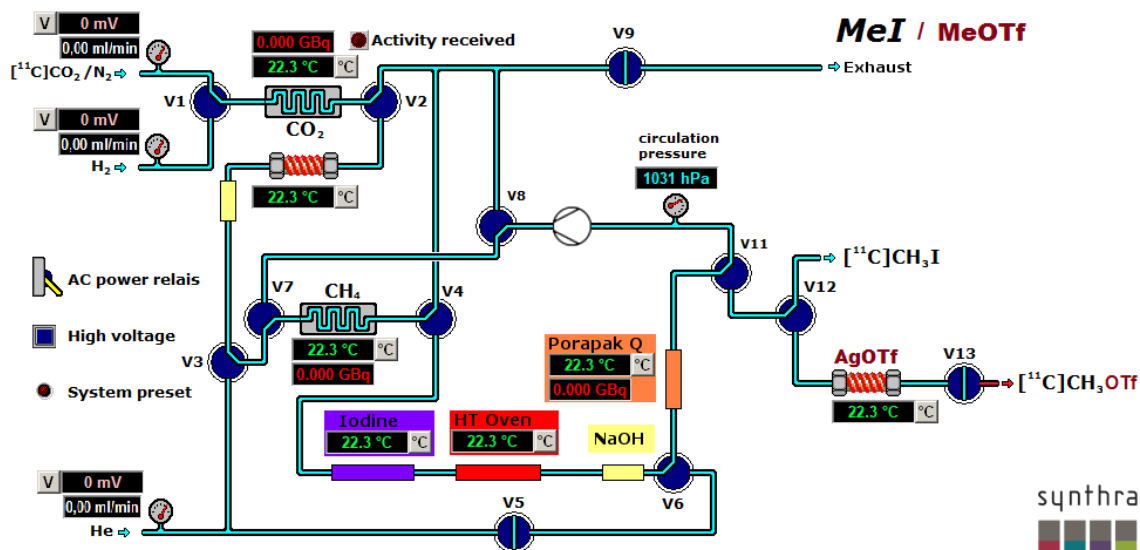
V 0 mV
0,00 ml/min
$[^{11}C]CO_2/N_2$
V1
V 0 mV
0,00 ml/min
$H_2$
0.000 GBq
22.3 °C °C
$CO_2$
22.3 °C °C
Activity received
V2
V9
MeI / MeOTf
Exhaust
circulation pressure
1031 hPa
V8
V11
$[^{11}C]CH_3I$
V12
AC power relais
High voltage
System preset
V7
$CH_4$
V4
V3
22.3 °C °C
0.000 GBq
Porapak Q
22.3 °C °C
0.000 GBq
AgOTf
V13
$[^{11}C]CH_3OTf$
22.3 °C °C
Iodine
22.3 °C °C
HT Oven
22.3 °C °C
NaOH
V6
V 0 mV
0,00 ml/min
He
V5
synthra